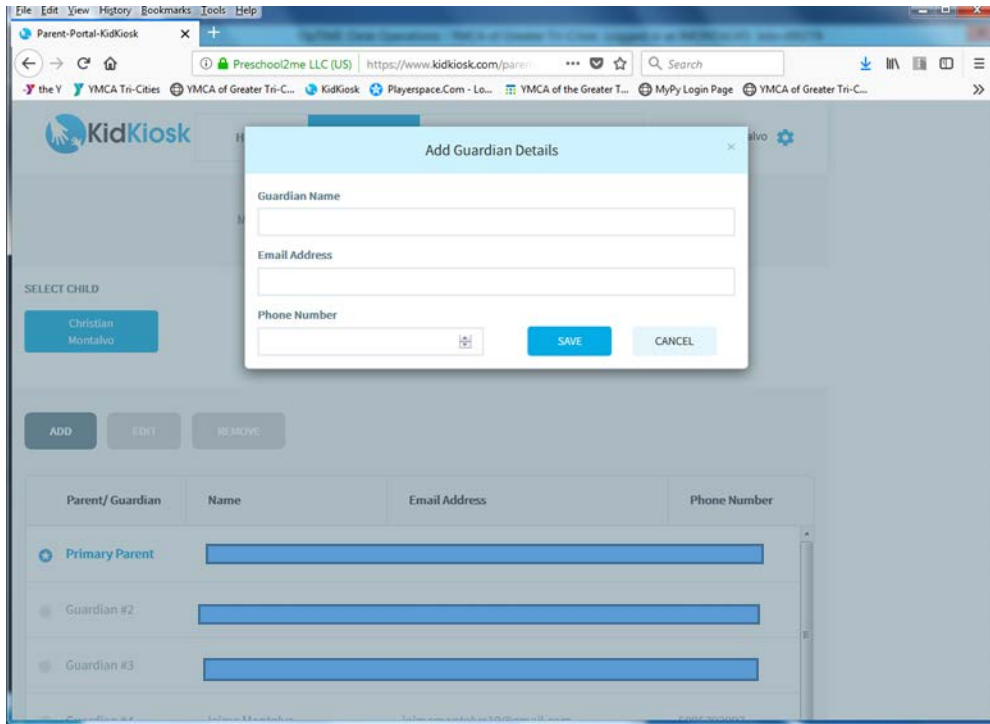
File Edit View History Bookmarks Tools Help

Parent-Portal-KidKiosk ×

Preschool2me LLC (US) https://www.kidkiosk.com/paren ··· Search

the Y YMCA Tri-Cities YMCA of Greater Tri-C... KidKiosk Playerspace.Com - Lo... YMCA of the Greater T... MyPy Login Page YMCA of Greater Tri-C...

KidKiosk

alvo

Add Guardian Details

Guardian Name

Email Address

Phone Number

SAVE CANCEL

SELECT CHILD

Christian Montalvo

ADD EDIT REMOVE

| Parent/ Guardian | Name | Email Address | Phone Number |
|---|---|---|---|
| Primary Parent | | | |
| Guardian #2 | | | |
| Guardian #3 | | | |
| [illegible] | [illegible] | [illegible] | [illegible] |